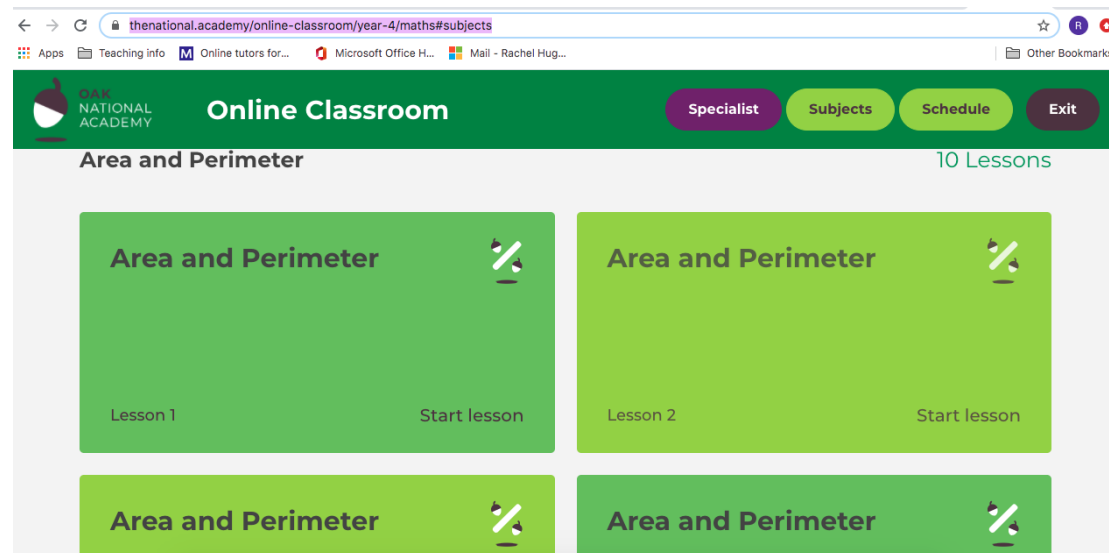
thenational.academy/online-classroom/year-4/maths#subjects

R

Apps Teaching info Online tutors for... Microsoft Office H... Mail - Rachel Hug...

Other Bookmarks

OAK NATIONAL ACADEMY

Online Classroom

Specialist Subjects Schedule Exit

Area and Perimeter

10 Lessons

Area and Perimeter

Lesson 1

Start lesson

Area and Perimeter

Lesson 2

Start lesson

Area and Perimeter

Area and Perimeter